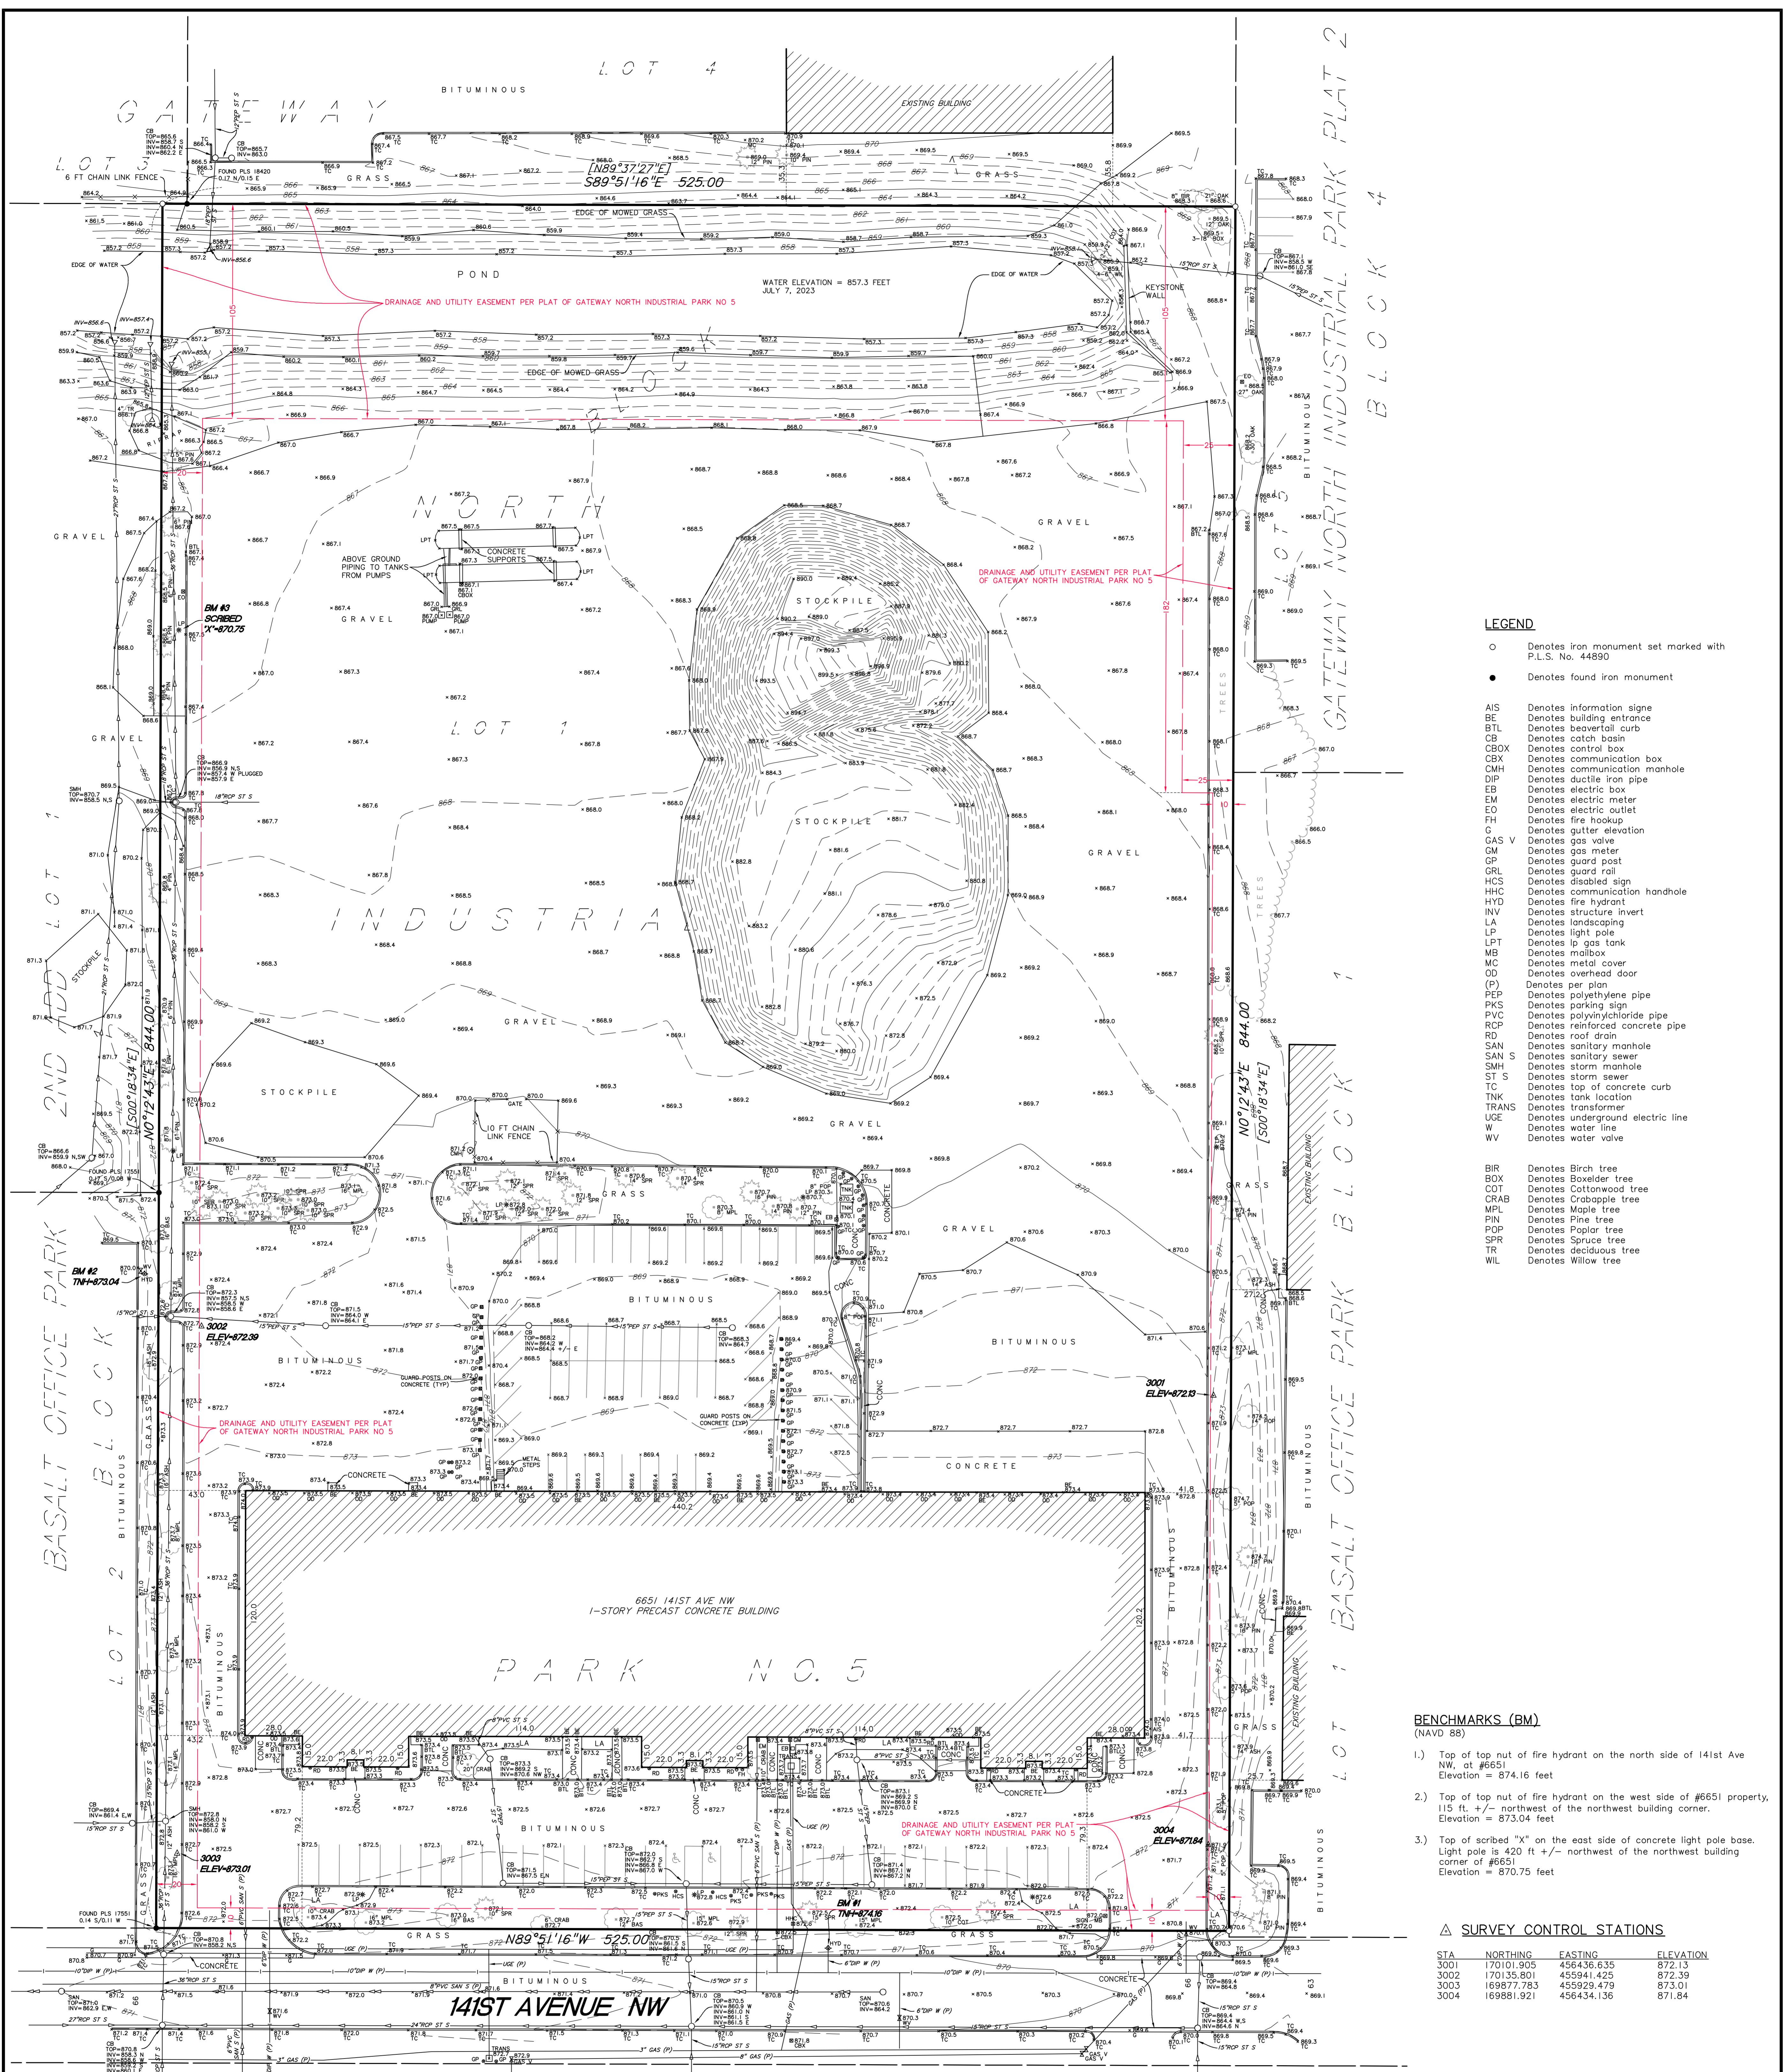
L O T 4

G A T E W A Y

BITUMINOUS

EXISTING BUILDING

[N89°37'27"E]
S89°51'16"E 525.00

L O T 3
6 FT CHAIN LINK FENCE

GRASS

EDGE OF MOWED GRASS

POND

WATER ELEVATION = 857.3 FEET
JULY 7, 2023

DRAINAGE AND UTILITY EASEMENT PER PLAT OF GATEWAY NORTH INDUSTRIAL PARK NO 5

EDGE OF WATER

KEYSTONE WALL

EDGE OF MOWED GRASS

N O R T H

ABOVE GROUND PIPING TO TANKS FROM PUMPS

CONCRETE SUPPORTS

GRAVEL

STOCKPILE

DRAINAGE AND UTILITY EASEMENT PER PLAT OF GATEWAY NORTH INDUSTRIAL PARK NO 5

BM #3
SCRIBED
"X"=870.75

L O T 1

STOCKPILE

GRAVEL

I N D U S T R I A L

GRAVEL

STOCKPILE

10 FT CHAIN LINK FENCE

GATE

GRASS

GRAVEL

BITUMINOUS

BM #2
TNH=873.04

3002
ELEV=872.39

BITUMINOUS

GUARD POSTS ON CONCRETE (TYP)

DRAINAGE AND UTILITY EASEMENT PER PLAT OF GATEWAY NORTH INDUSTRIAL PARK NO 5

BITUMINOUS

3001
ELEV=872.13

CONCRETE

METAL STEPS

6651 141ST AVE NW
1-STORY PRECAST CONCRETE BUILDING

P A R K N O. 5

3003
ELEV=873.01

BITUMINOUS

DRAINAGE AND UTILITY EASEMENT PER PLAT OF GATEWAY NORTH INDUSTRIAL PARK NO 5

3004
ELEV=871.84

BM #1
TNH=874.16

N89°51'16"W 525.00

141ST AVENUE NW

BITUMINOUS

N0°12'43"E 844.00
[S00°18'34"E]

2ND ADD

BASALT OFFICE PARK
B L O C K 2
L O T 2

GATEWAY NORTH INDUSTRIAL PARK PLAT 2
B L O C K 4
L O T 1

BASALT OFFICE PARK
B L O C K 1
L O T 1

EXISTING BUILDING

LEGEND

○ Denotes iron monument set marked with P.L.S. No. 44890
● Denotes found iron monument

AIS Denotes information signe
BE Denotes building entrance
BTL Denotes beavertail curb
CB Denotes catch basin
CBOX Denotes control box
CBX Denotes communication box
CMH Denotes communication manhole
DIP Denotes ductile iron pipe
EB Denotes electric box
EM Denotes electric meter
EO Denotes electric outlet
FH Denotes fire hookup
G Denotes gutter elevation
GAS V Denotes gas valve
GM Denotes gas meter
GP Denotes guard post
GRL Denotes guard rail
HCS Denotes disabled sign
HHC Denotes communication handhole
HYD Denotes fire hydrant
INV Denotes structure invert
LA Denotes landscaping
LP Denotes light pole
LPT Denotes lp gas tank
MB Denotes mailbox
MC Denotes metal cover
OD Denotes overhead door
(P) Denotes per plan
PEP Denotes polyethylene pipe
PKS Denotes parking sign
PVC Denotes polyvinylchloride pipe
RCP Denotes reinforced concrete pipe
RD Denotes roof drain
SAN Denotes sanitary manhole
SAN S Denotes sanitary sewer
SMH Denotes storm manhole
ST S Denotes storm sewer
TC Denotes top of concrete curb
TNK Denotes tank location
TRANS Denotes transformer
UGE Denotes underground electric line
W Denotes water line
WV Denotes water valve

BIR Denotes Birch tree
BOX Denotes Boxelder tree
COT Denotes Cottonwood tree
CRAB Denotes Crabapple tree
MPL Denotes Maple tree
PIN Denotes Pine tree
POP Denotes Poplar tree
SPR Denotes Spruce tree
TR Denotes deciduous tree
WIL Denotes Willow tree

BENCHMARKS (BM)
(NAVD 88)

1.) Top of top nut of fire hydrant on the north side of 141st Ave NW, at #6651
Elevation = 874.16 feet

2.) Top of top nut of fire hydrant on the west side of #6651 property, 115 ft. +/- northwest of the northwest building corner.
Elevation = 873.04 feet

3.) Top of scribed "X" on the east side of concrete light pole base. Light pole is 420 ft +/- northwest of the northwest building corner of #6651
Elevation = 870.75 feet

SURVEY CONTROL STATIONS

| STA | NORTHING | EASTING | ELEVATION |
|---|---|---|---|
| 3001 | 170101.905 | 456436.635 | 872.13 |
| 3002 | 170135.801 | 455941.425 | 872.39 |
| 3003 | 169877.783 | 455929.479 | 873.01 |
| 3004 | 169881.921 | 456434.136 | 871.84 |